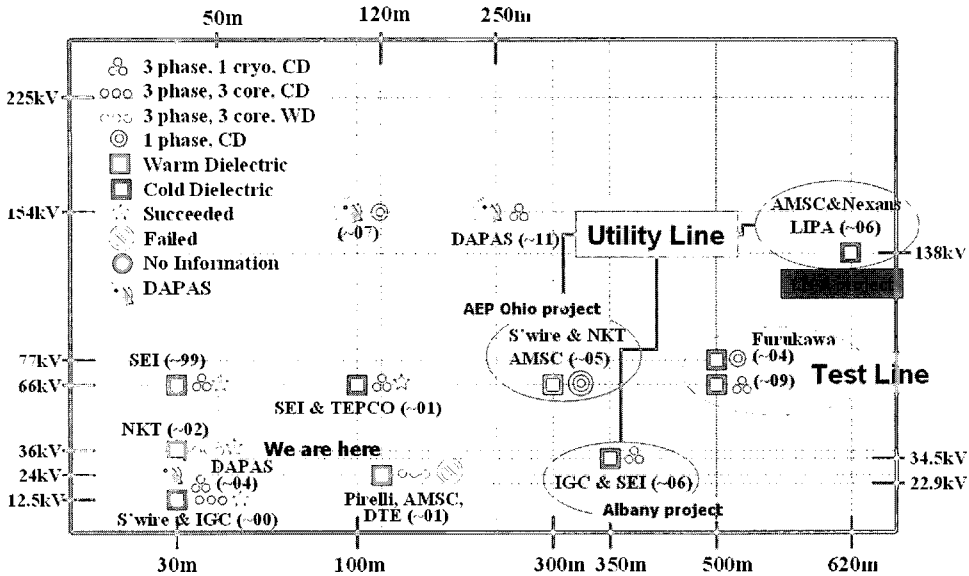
50m 120m 250m

3 phase, 1 cryo, CD
3 phase, 3 core, CD
3 phase, 3 core, WD
1 phase, CD
Warm Dielectric
Cold Dielectric
Succeeded
Failed
No Information
DAPAS

225kV
154kV
77kV
66kV
36kV
24kV
12.5kV

(~07)
DAPAS (~11)
Utility Line
AMSC&Nexans LIPA (~06)
138kV
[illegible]
AEP Ohio project
S'wire & NKT AMSC (~05)
Furukawa (~04)
(~09)
Test Line
SEI (~99)
SEI & TEPCO (~01)
NKT (~02)
We are here
DAPAS (~04)
S'wire & IGC (~00)
Pirelli, AMSC, DTE (~01)
IGC & SEI (~06)
Albany project
34.5kV
22.9kV

30m 100m 300m 350m 500m 620m